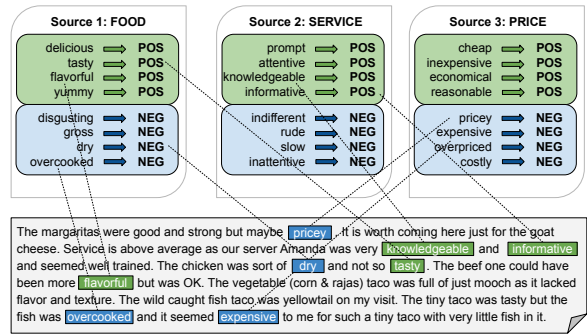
Source 1: FOOD

delicious POS
tasty POS
flavorful POS
yummy POS

disgusting NEG
gross NEG
dry NEG
overcooked NEG

Source 2: SERVICE

prompt POS
attentive POS
knowledgeable POS
informative POS

indifferent NEG
rude NEG
slow NEG
inattentive NEG

Source 3: PRICE

cheap POS
inexpensive POS
economical POS
reasonable POS

pricey NEG
expensive NEG
overpriced NEG
costly NEG

The margaritas were good and strong but maybe pricey. It is worth coming here just for the goat cheese. Service is above average as our server Amanda was very knowledgeable and informative and seemed well trained. The chicken was sort of dry and not so tasty. The beef one could have been more flavorful but was OK. The vegetable (corn & rajas) taco was full of just mooch as it lacked flavor and texture. The wild caught fish taco was yellowtail on my visit. The tiny taco was tasty but the fish was overcooked and it seemed expensive to me for such a tiny taco with very little fish in it.